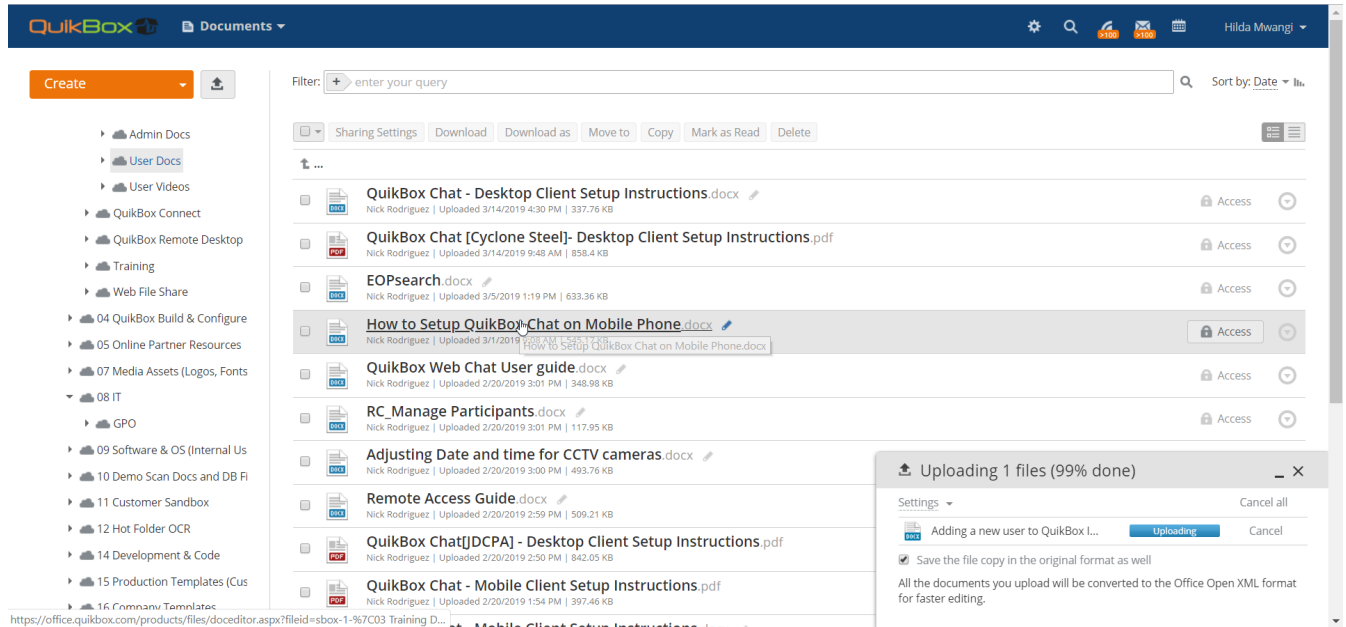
QuikBox Documents

>100 >100 Hilda Mwangi

Create

Admin Docs
User Docs
User Videos
QuikBox Connect
QuikBox Remote Desktop
Training
Web File Share
04 QuikBox Build & Configure
05 Online Partner Resources
07 Media Assets (Logos, Fonts
08 IT
GPO
09 Software & OS (Internal Us
10 Demo Scan Docs and DB Fi
11 Customer Sandbox
12 Hot Folder OCR
14 Development & Code
15 Production Templates (Cus
16 Company Templates

Filter: + enter your query

Sort by: Date

Sharing Settings Download Download as Move to Copy Mark as Read Delete

QuikBox Chat - Desktop Client Setup Instructions.docx
Nick Rodriguez | Uploaded 3/14/2019 4:30 PM | 337.76 KB
Access

QuikBox Chat [Cyclone Steel]- Desktop Client Setup Instructions.pdf
Nick Rodriguez | Uploaded 3/14/2019 9:48 AM | 858.4 KB
Access

EOPsearch.docx
Nick Rodriguez | Uploaded 3/5/2019 1:19 PM | 633.36 KB
Access

How to Setup QuikBox Chat on Mobile Phone.docx
Nick Rodriguez | Uploaded 3/1/2019 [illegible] | 545.1 KB
How to Setup QuikBox Chat on Mobile Phone.docx
Access

QuikBox Web Chat User guide.docx
Nick Rodriguez | Uploaded 2/20/2019 3:01 PM | 348.98 KB
Access

RC_Manage Participants.docx
Nick Rodriguez | Uploaded 2/20/2019 3:01 PM | 117.95 KB
Access

Adjusting Date and time for CCTV cameras.docx
Nick Rodriguez | Uploaded 2/20/2019 3:00 PM | 493.76 KB

Remote Access Guide.docx
Nick Rodriguez | Uploaded 2/20/2019 2:59 PM | 509.21 KB

QuikBox Chat[JDCPA] - Desktop Client Setup Instructions.pdf
Nick Rodriguez | Uploaded 2/20/2019 2:50 PM | 842.05 KB

QuikBox Chat - Mobile Client Setup Instructions.pdf
Nick Rodriguez | Uploaded 2/20/2019 1:54 PM | 397.46 KB

Uploading 1 files (99% done)
Settings
Cancel all
Adding a new user to QuikBox I...
Uploading
Cancel
Save the file copy in the original format as well
All the documents you upload will be converted to the Office Open XML format for faster editing.

https://office.quikbox.com/products/files/doceditor.aspx?fileid=sbox-1-%7C03 Training D...